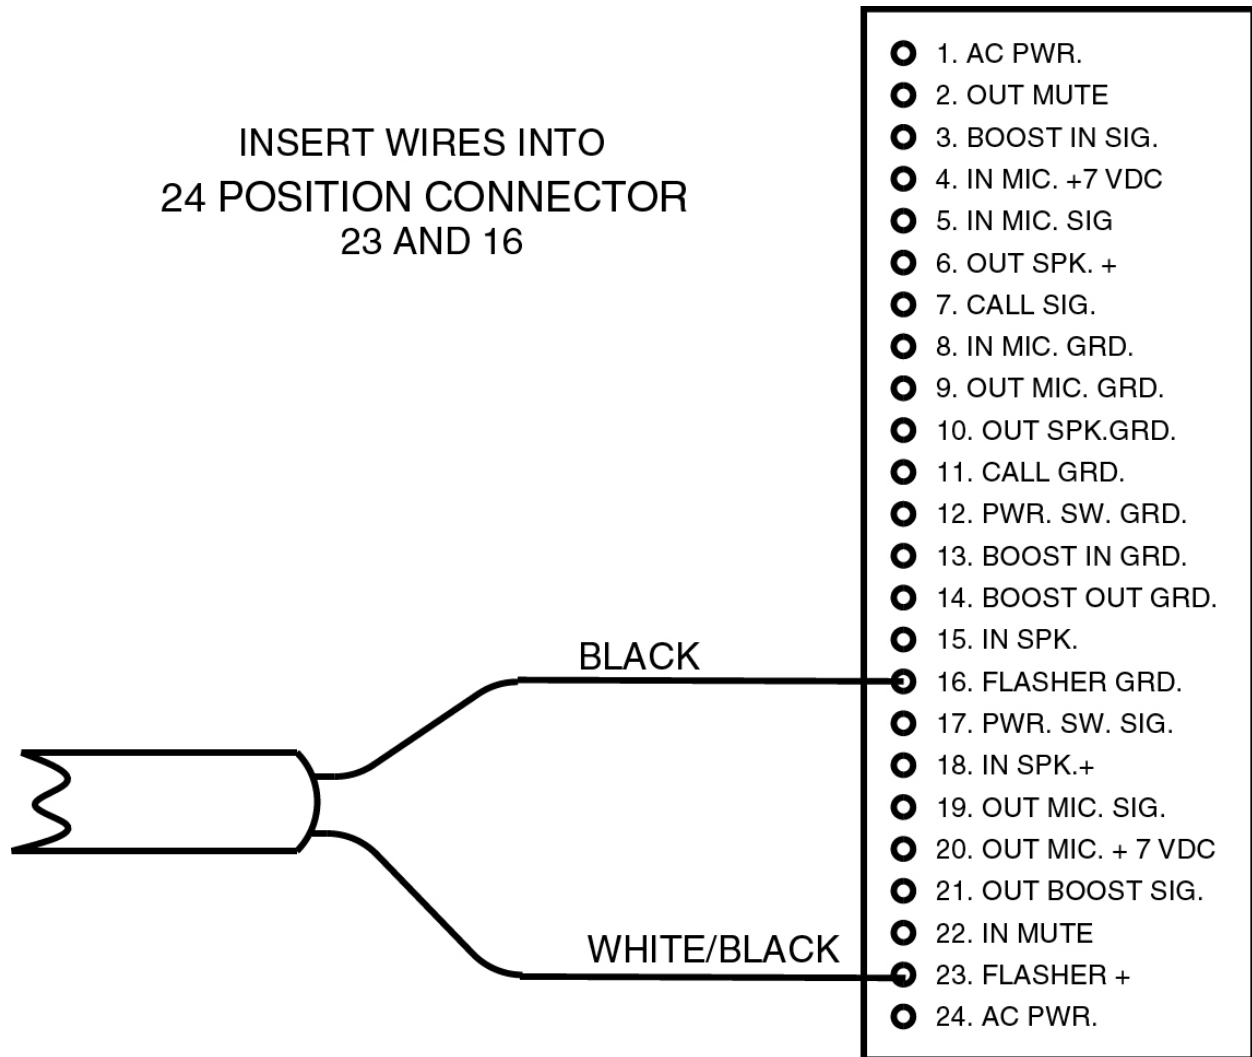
INSERT WIRES INTO
24 POSITION CONNECTOR
23 AND 16

1. AC PWR.
2. OUT MUTE
3. BOOST IN SIG.
4. IN MIC. +7 VDC
5. IN MIC. SIG
6. OUT SPK. +
7. CALL SIG.
8. IN MIC. GRD.
9. OUT MIC. GRD.
10. OUT SPK.GRD.
11. CALL GRD.
12. PWR. SW. GRD.
13. BOOST IN GRD.
14. BOOST OUT GRD.
15. IN SPK.
16. FLASHER GRD.
17. PWR. SW. SIG.
18. IN SPK.+
19. OUT MIC. SIG.
20. OUT MIC. + 7 VDC
21. OUT BOOST SIG.
22. IN MUTE
23. FLASHER +
24. AC PWR.

BLACK

WHITE/BLACK